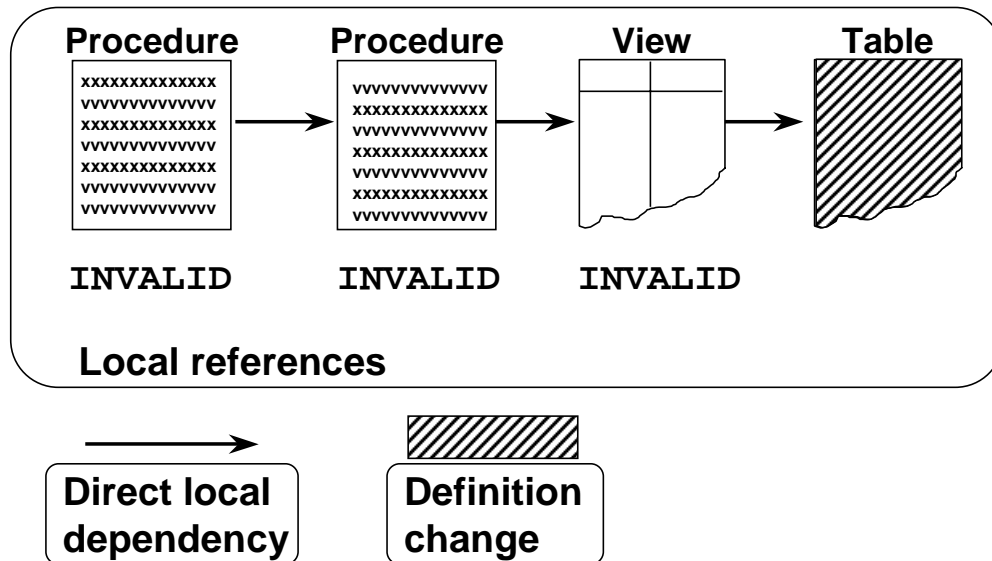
Procedure

xxxxxxxxxxxxxx
vvvvvvvvvvvvvv
xxxxxxxxxxxxxx
vvvvvvvvvvvvvv
xxxxxxxxxxxxxx
vvvvvvvvvvvvvv
vvvvvvvvvvvvvv

INVALID

Procedure

vvvvvvvvvvvvvv
xxxxxxxxxxxxxx
vvvvvvvvvvvvvv
xxxxxxxxxxxxxx
vvvvvvvvvvvvvv
xxxxxxxxxxxxxx
vvvvvvvvvvvvvv

INVALID

View

INVALID

Table

Local references

Direct local dependency

Definition change